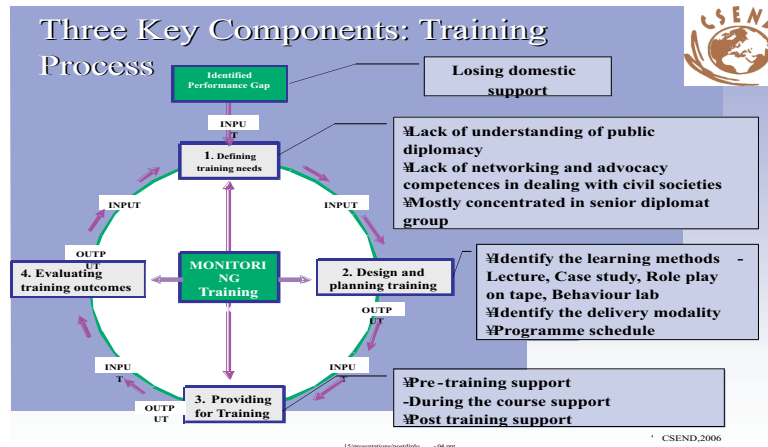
Three Key Components: Training Process

CSEND

Identified Performance Gap

Losing domestic support

INPUT

1. Defining training needs

¥Lack of understanding of public diplomacy
¥Lack of networking and advocacy competences in dealing with civil societies
¥Mostly concentrated in senior diplomat group

INPUT

INPUT

OUTPUT

4. Evaluating training outcomes

MONITORING Training

2. Design and planning training

¥Identify the learning methods - Lecture, Case study, Role play on tape, Behaviour lab
¥Identify the delivery modality
¥Programme schedule

OUTPUT

INPUT

INPUT

3. Providing for Training

OUTPUT

¥Pre-training support
-During the course support
¥Post training support

CSEND,2006

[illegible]